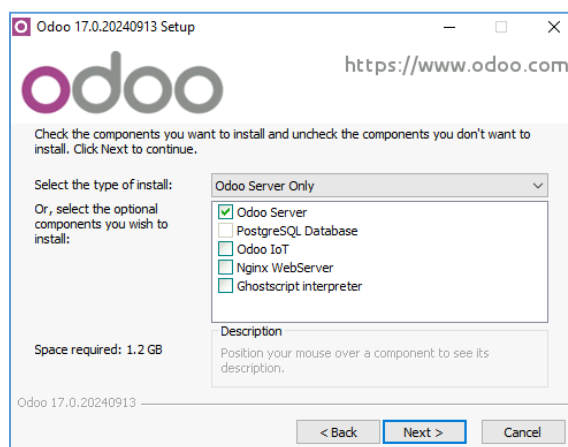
Odoo 17.0.20240913 Setup

odoo

https://www.odoo.com

Check the components you want to install and uncheck the components you don't want to install. Click Next to continue.

Select the type of install:

Odoo Server Only

Or, select the optional components you wish to install:

Odoo Server
PostgreSQL Database
Odoo IoT
Nginx WebServer
Ghostscript interpreter

Description

Position your mouse over a component to see its description.

Space required: 1.2 GB

Odoo 17.0.20240913

< Back

Next >

Cancel